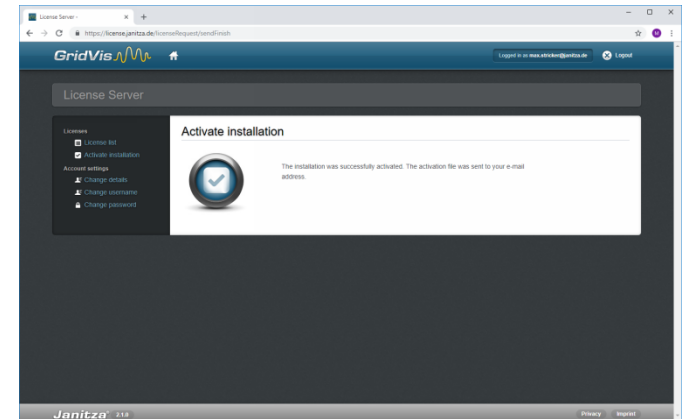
License Server -
https://license.janitza.de/licenseRequest/sendFinish

GridVis

Logged in as max.stricker@janitza.de
Logout

License Server

Licenses
License list
Activate installation
Account settings
Change details
Change username
Change password

Activate installation

The installation was successfully activated. The activation file was sent to your e-mail address.

Janitza 2.1.0
Privacy
Imprint